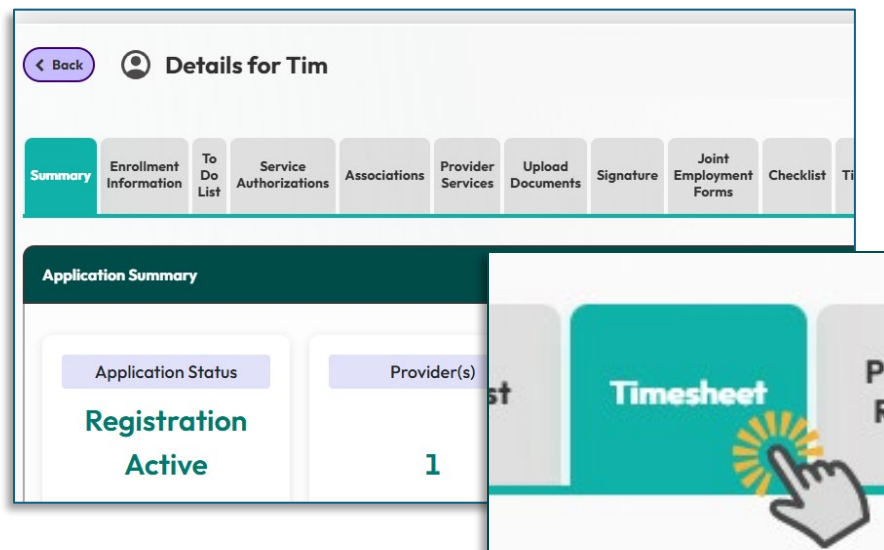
Back

Details for Tim

Summary
Enrollment Information
To Do List
Service Authorizations
Associations
Provider Services
Upload Documents
Signature
Joint Employment Forms
Checklist
Ti

Application Summary

Application Status
Registration Active

Provider(s)
1

st
Timesheet
P
R